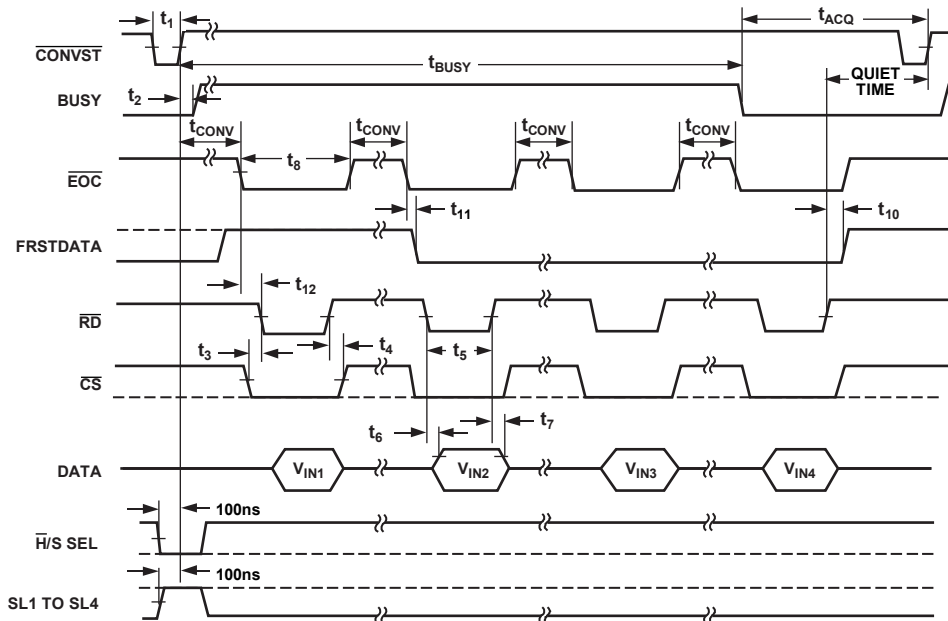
$t_1$
$t_{ACQ}$
$\overline{CONVST}$
$t_{BUSY}$
BUSY
QUIET TIME
$t_2$
$t_{CONV}$
$t_{CONV}$
$t_{CONV}$
$t_{CONV}$
$t_8$
$\overline{EOC}$
$t_{11}$
$t_{10}$
FRSTDATA
$t_{12}$
$\overline{RD}$
$t_3$
$t_4$
$t_5$
$\overline{CS}$
$t_6$
$t_7$
DATA
$V_{IN1}$
$V_{IN2}$
$V_{IN3}$
$V_{IN4}$
100ns
$\overline{H}$/S SEL
100ns
SL1 TO SL4